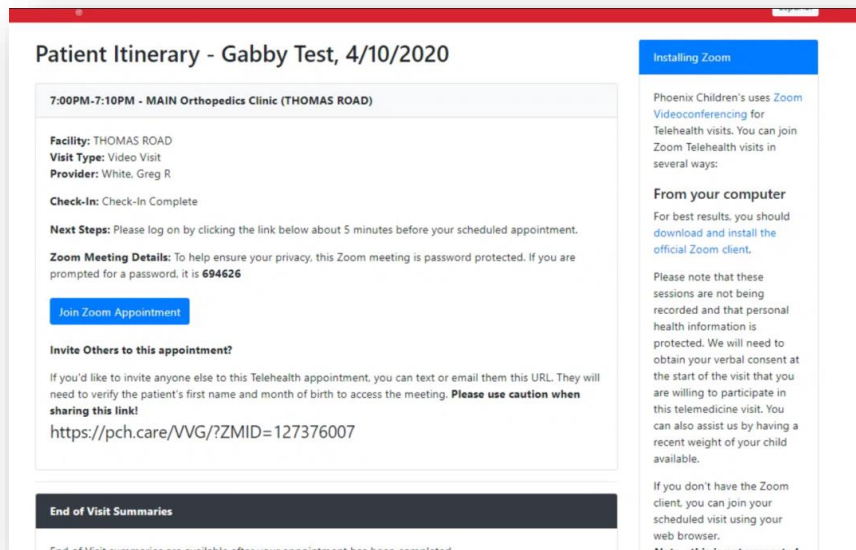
Patient Itinerary - Gabby Test, 4/10/2020

7:00PM-7:10PM - MAIN Orthopedics Clinic (THOMAS ROAD)

Facility: THOMAS ROAD
Visit Type: Video Visit
Provider: White, Greg R

Check-In: Check-In Complete

Next Steps: Please log on by clicking the link below about 5 minutes before your scheduled appointment.

Zoom Meeting Details: To help ensure your privacy, this Zoom meeting is password protected. If you are prompted for a password, it is 694626

Join Zoom Appointment

Invite Others to this appointment?

If you'd like to invite anyone else to this Telehealth appointment, you can text or email them this URL. They will need to verify the patient's first name and month of birth to access the meeting. Please use caution when sharing this link!

https://pch.care/VVG/?ZMID=127376007

End of Visit Summaries

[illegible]

Installing Zoom

Phoenix Children's uses Zoom Videoconferencing for Telehealth visits. You can join Zoom Telehealth visits in several ways:

From your computer

For best results, you should download and install the official Zoom client.

Please note that these sessions are not being recorded and that personal health information is protected. We will need to obtain your verbal consent at the start of the visit that you are willing to participate in this telemedicine visit. You can also assist us by having a recent weight of your child available.

If you don't have the Zoom client, you can join your scheduled visit using your web browser.

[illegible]